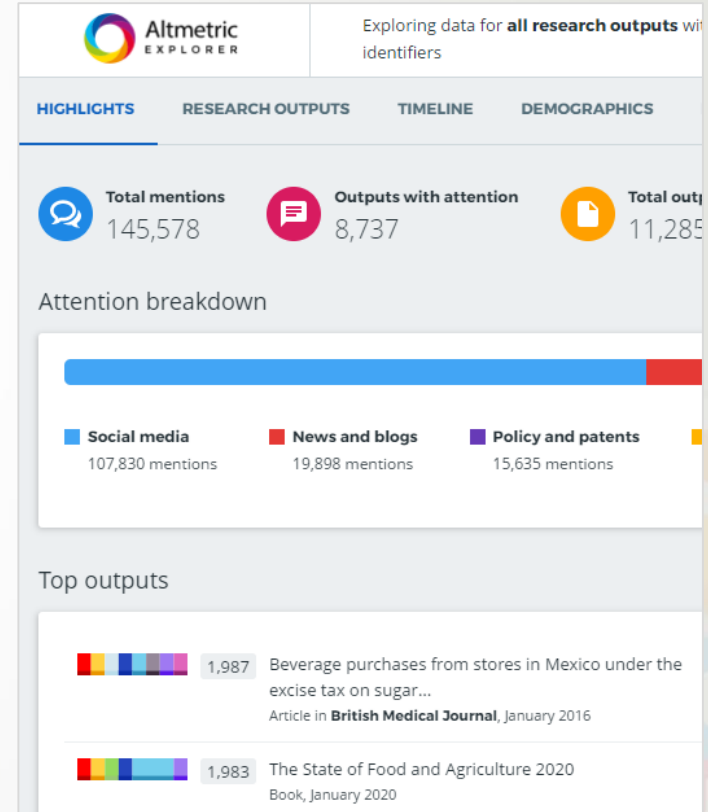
Altmetric EXPLORER

Exploring data for **all research outputs** wi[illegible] identifiers

HIGHLIGHTS RESEARCH OUTPUTS TIMELINE DEMOGRAPHICS

Total mentions
145,578

Outputs with attention
8,737

Total outp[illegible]
11,285

Attention breakdown

Social media
107,830 mentions

News and blogs
19,898 mentions

Policy and patents
15,635 mentions

Top outputs

1,987 Beverage purchases from stores in Mexico under the excise tax on sugar...
Article in **British Medical Journal**, January 2016

1,983 The State of Food and Agriculture 2020
Book, January 2020